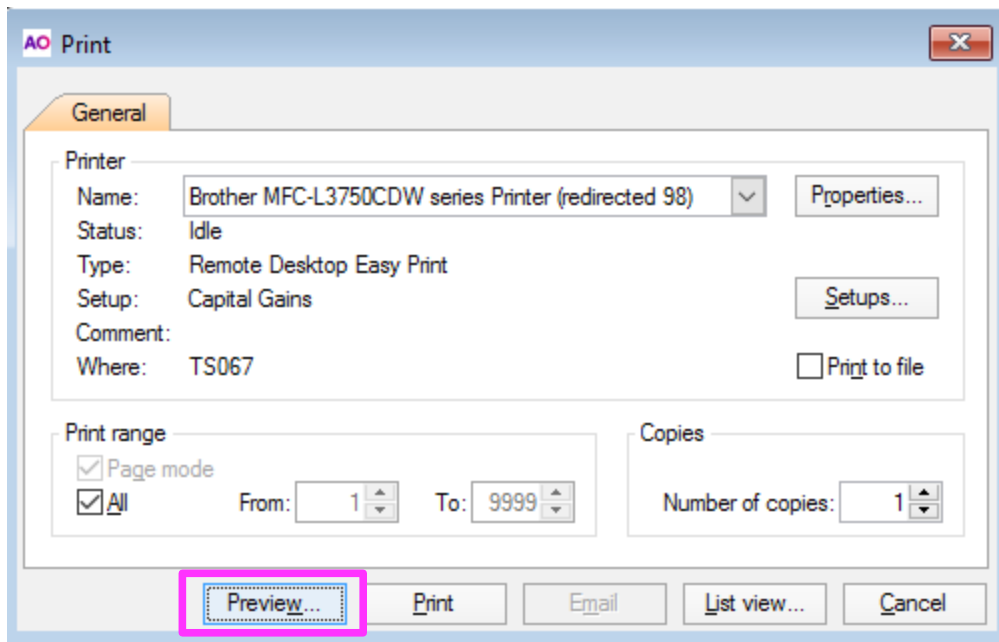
AO Print

General

Printer

Name: Brother MFC-L3750CDW series Printer (redirected 98)

Properties...

Status: Idle

Type: Remote Desktop Easy Print

Setup: Capital Gains

Setups...

Comment:

Where: TS067

Print to file

Print range

Page mode

All

From: 1

To: 9999

Copies

Number of copies: 1

Preview...

Print

Email

List view...

Cancel